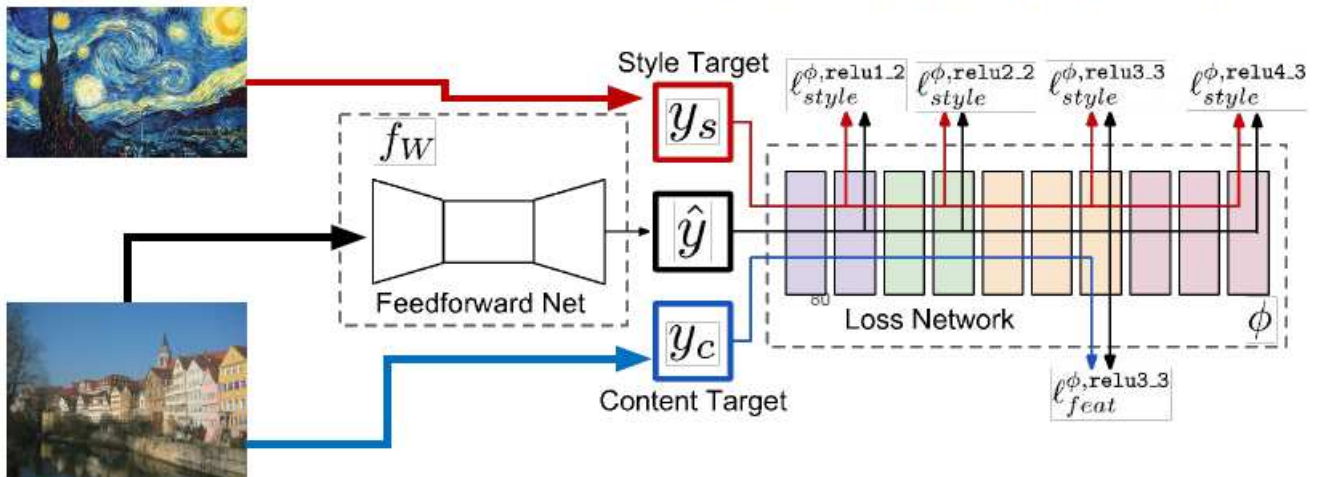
Style Target

$\ell_{style}^{\phi,\mathtt{relu1\_2}}$ $\ell_{style}^{\phi,\mathtt{relu2\_2}}$ $\ell_{style}^{\phi,\mathtt{relu3\_3}}$ $\ell_{style}^{\phi,\mathtt{relu4\_3}}$

$f_W$

$y_s$

$\hat{y}$

$y_c$

Feedforward Net

80

Loss Network

$\phi$

Content Target

$\ell_{feat}^{\phi,\mathtt{relu3\_3}}$